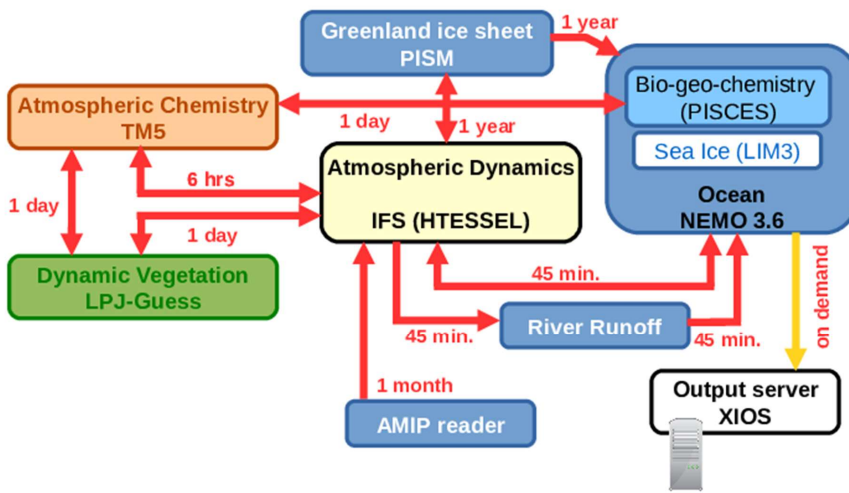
Greenland ice sheet
PISM

1 year

Atmospheric Chemistry
TM5

1 day

1 year

Bio-geo-chemistry
(PISCES)

Sea Ice (LIM3)

Ocean
NEMO 3.6

Atmospheric Dynamics

IFS (HTESSEL)

1 day

6 hrs

1 day

Dynamic Vegetation
LPJ-Guess

45 min.

45 min.

River Runoff

45 min.

on demand

1 month

Output server
XIOS

AMIP reader